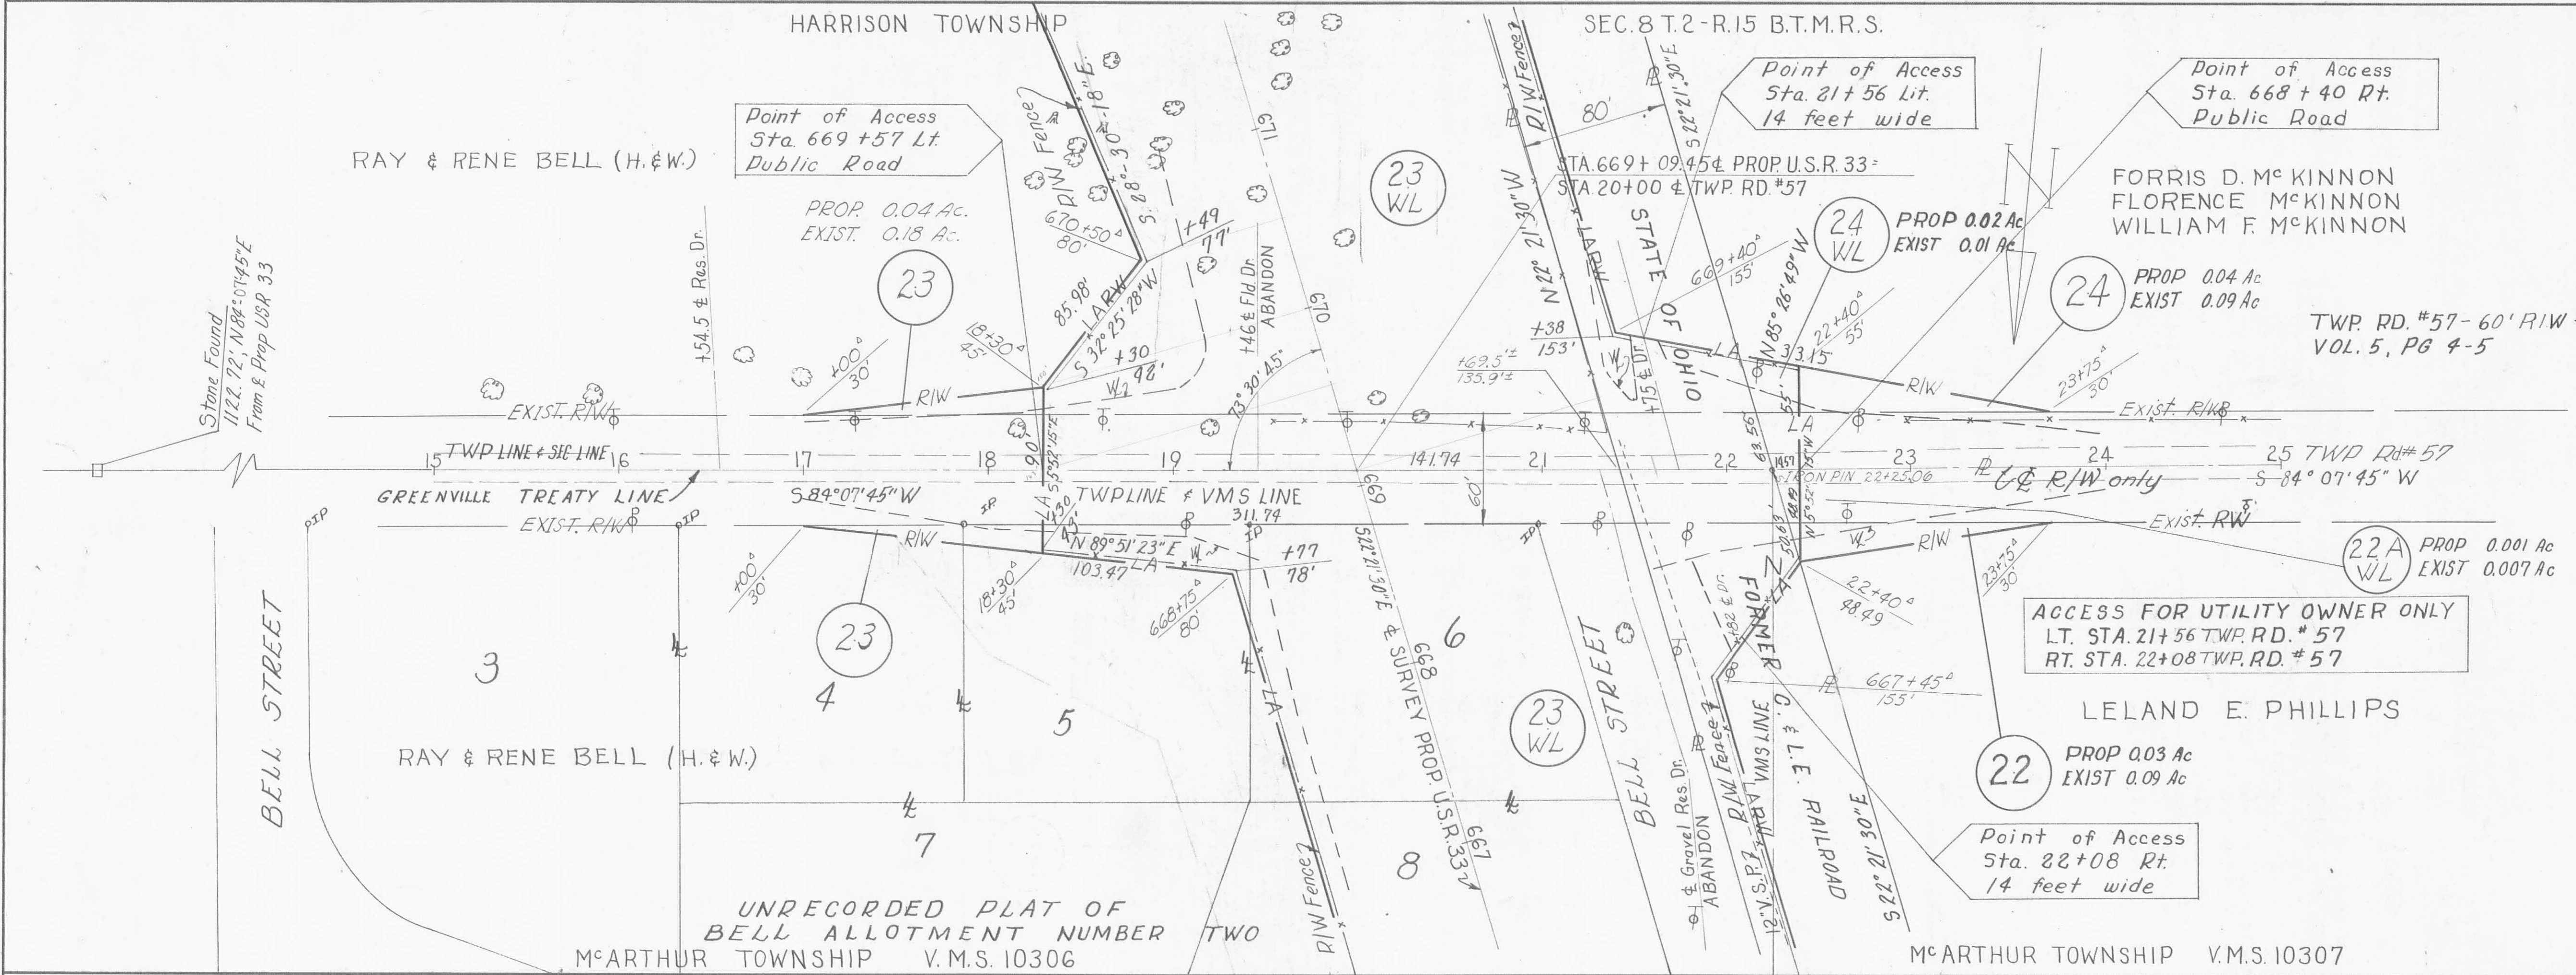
HARRISON TOWNSHIP

SEC. 8 T. 2 - R. 15 B.T.M.R.S.

Point of Access
Sta. 669 +57 Lt.
Public Road

Point of Access
Sta. 21 + 56 Lit.
14 feet wide

Point of Access
Sta. 668 + 40 Rt.
Public Road

RAY & RENE BELL (H. & W.)

FORRIS D. Mc KINNON
FLORENCE McKINNON
WILLIAM F. McKINNON

PROP. 0.04 Ac.
EXIST. 0.18 Ac.

23

23 WL

24 WL

PROP 0.02 Ac
EXIST 0.01 Ac

24

PROP 0.04 Ac
EXIST 0.09 Ac

TWP. RD. #57 - 60' R/W
VOL. 5, PG 4-5

STA. 669 + 09.45 ℄ PROP. U.S.R. 33 =
STA. 20 + 00 ℄ TWP. RD. #57

STATE OF OHIO

R/W Fence

S. 88° - 30' - 18" E.

670 + 50
80'

+49
77'

85.98'
S 32° 25' 28" W

18+30
45'

+30
98'

+54.5 ℄ Res. Dr.

+46 ℄ Fld. Dr. ABANDON

73° 30' 45"

N 22° 21' 30" W

S 22° 21' 30" E

80'

669 + 40
155'

N 85° 26' 49" W

22 + 40
55'

+38
153'

+69.5'±
135.9'±

+75 ℄ Dr.

23+75
30'

Stone Found
1122.72'; N 84° 07' 45" E
From ℄ Prop USR 33

+00
30'

R/W

EXIST. R/W

TWP LINE & SEC LINE

15 16 17 18 19 21 22 23 24 25

TWP Rd #57

141.74

60'

IRON PIN 22+25.06

℄ R/W only

S 84° 07' 45" W

GREENVILLE TREATY LINE

S 84° 07' 45" W

TWP LINE & VMS LINE

311.74

N 89° 51' 23" E
103.47

+77
78'

EXIST. R/W

Exist. RW

22 A WL

PROP 0.001 Ac
EXIST 0.007 Ac

ACCESS FOR UTILITY OWNER ONLY
LT. STA. 21 + 56 TWP. RD. #57
RT. STA. 22 + 08 TWP. RD. #57

+00
30'

18+30
45'

668 + 75
80'

23

3

4

5

6

23 WL

22 + 40
48.49

23+75
30

667 + 45
155'

LELAND E. PHILLIPS

22

PROP 0.03 Ac
EXIST 0.09 Ac

BELL STREET

RAY & RENE BELL (H. & W.)

S 22° 21' 30" E ℄ SURVEY PROP. U.S.R. 33

669 668 667

BELL STREET

℄ Gravel Res. Dr. ABANDON

R/W Fence

12" V.S.P.

VMS LINE

FORMER C. & L.E. RAILROAD

S 22° 21' 30" E

7

8

Point of Access
Sta. 22 + 08 Rt.
14 feet wide

UNRECORDED PLAT OF
BELL ALLOTMENT NUMBER TWO

R/W Fence

McARTHUR TOWNSHIP V.M.S. 10306

McARTHUR TOWNSHIP V.M.S. 10307